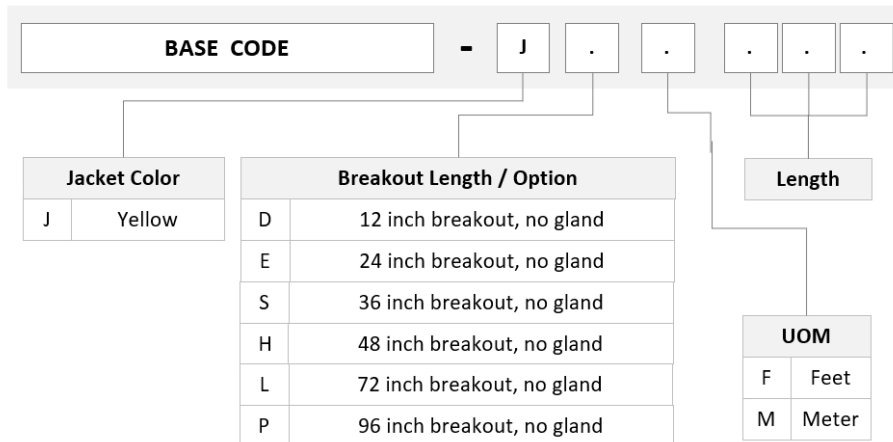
BASE CODE - J . . . . .

| Jacket Color | |
|---|---|
| J | Yellow |

| Breakout Length / Option | |
|---|---|
| D | 12 inch breakout, no gland |
| E | 24 inch breakout, no gland |
| S | 36 inch breakout, no gland |
| H | 48 inch breakout, no gland |
| L | 72 inch breakout, no gland |
| P | 96 inch breakout, no gland |

Length

| UOM | |
|---|---|
| F | Feet |
| M | Meter |